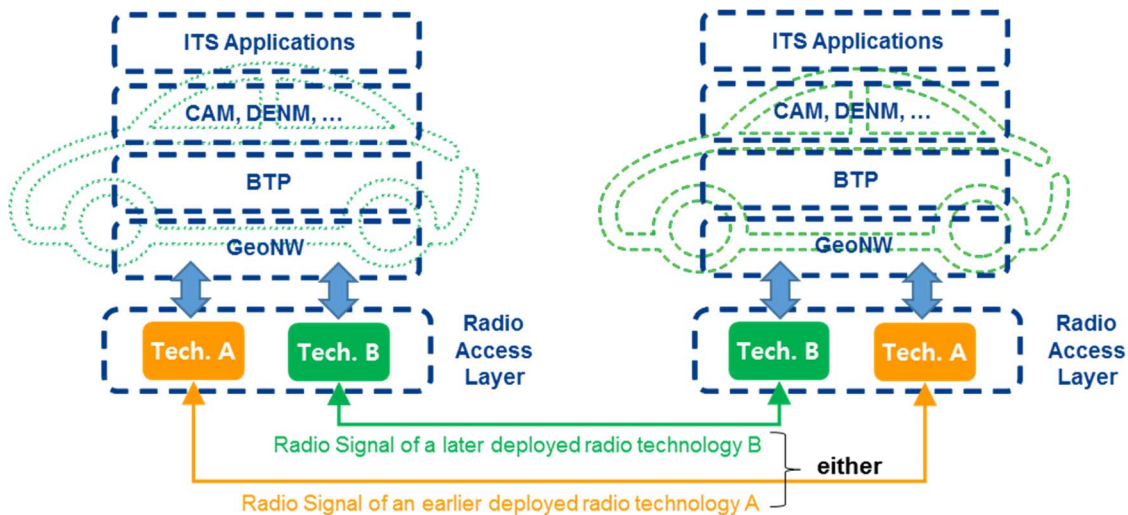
ITS Applications

CAM, DENM, …

BTP

GeoNW

Tech. A

Tech. B

Radio Access Layer

ITS Applications

CAM, DENM, …

BTP

GeoNW

Tech. B

Tech. A

Radio Access Layer

Radio Signal of a later deployed radio technology B

either

Radio Signal of an earlier deployed radio technology A